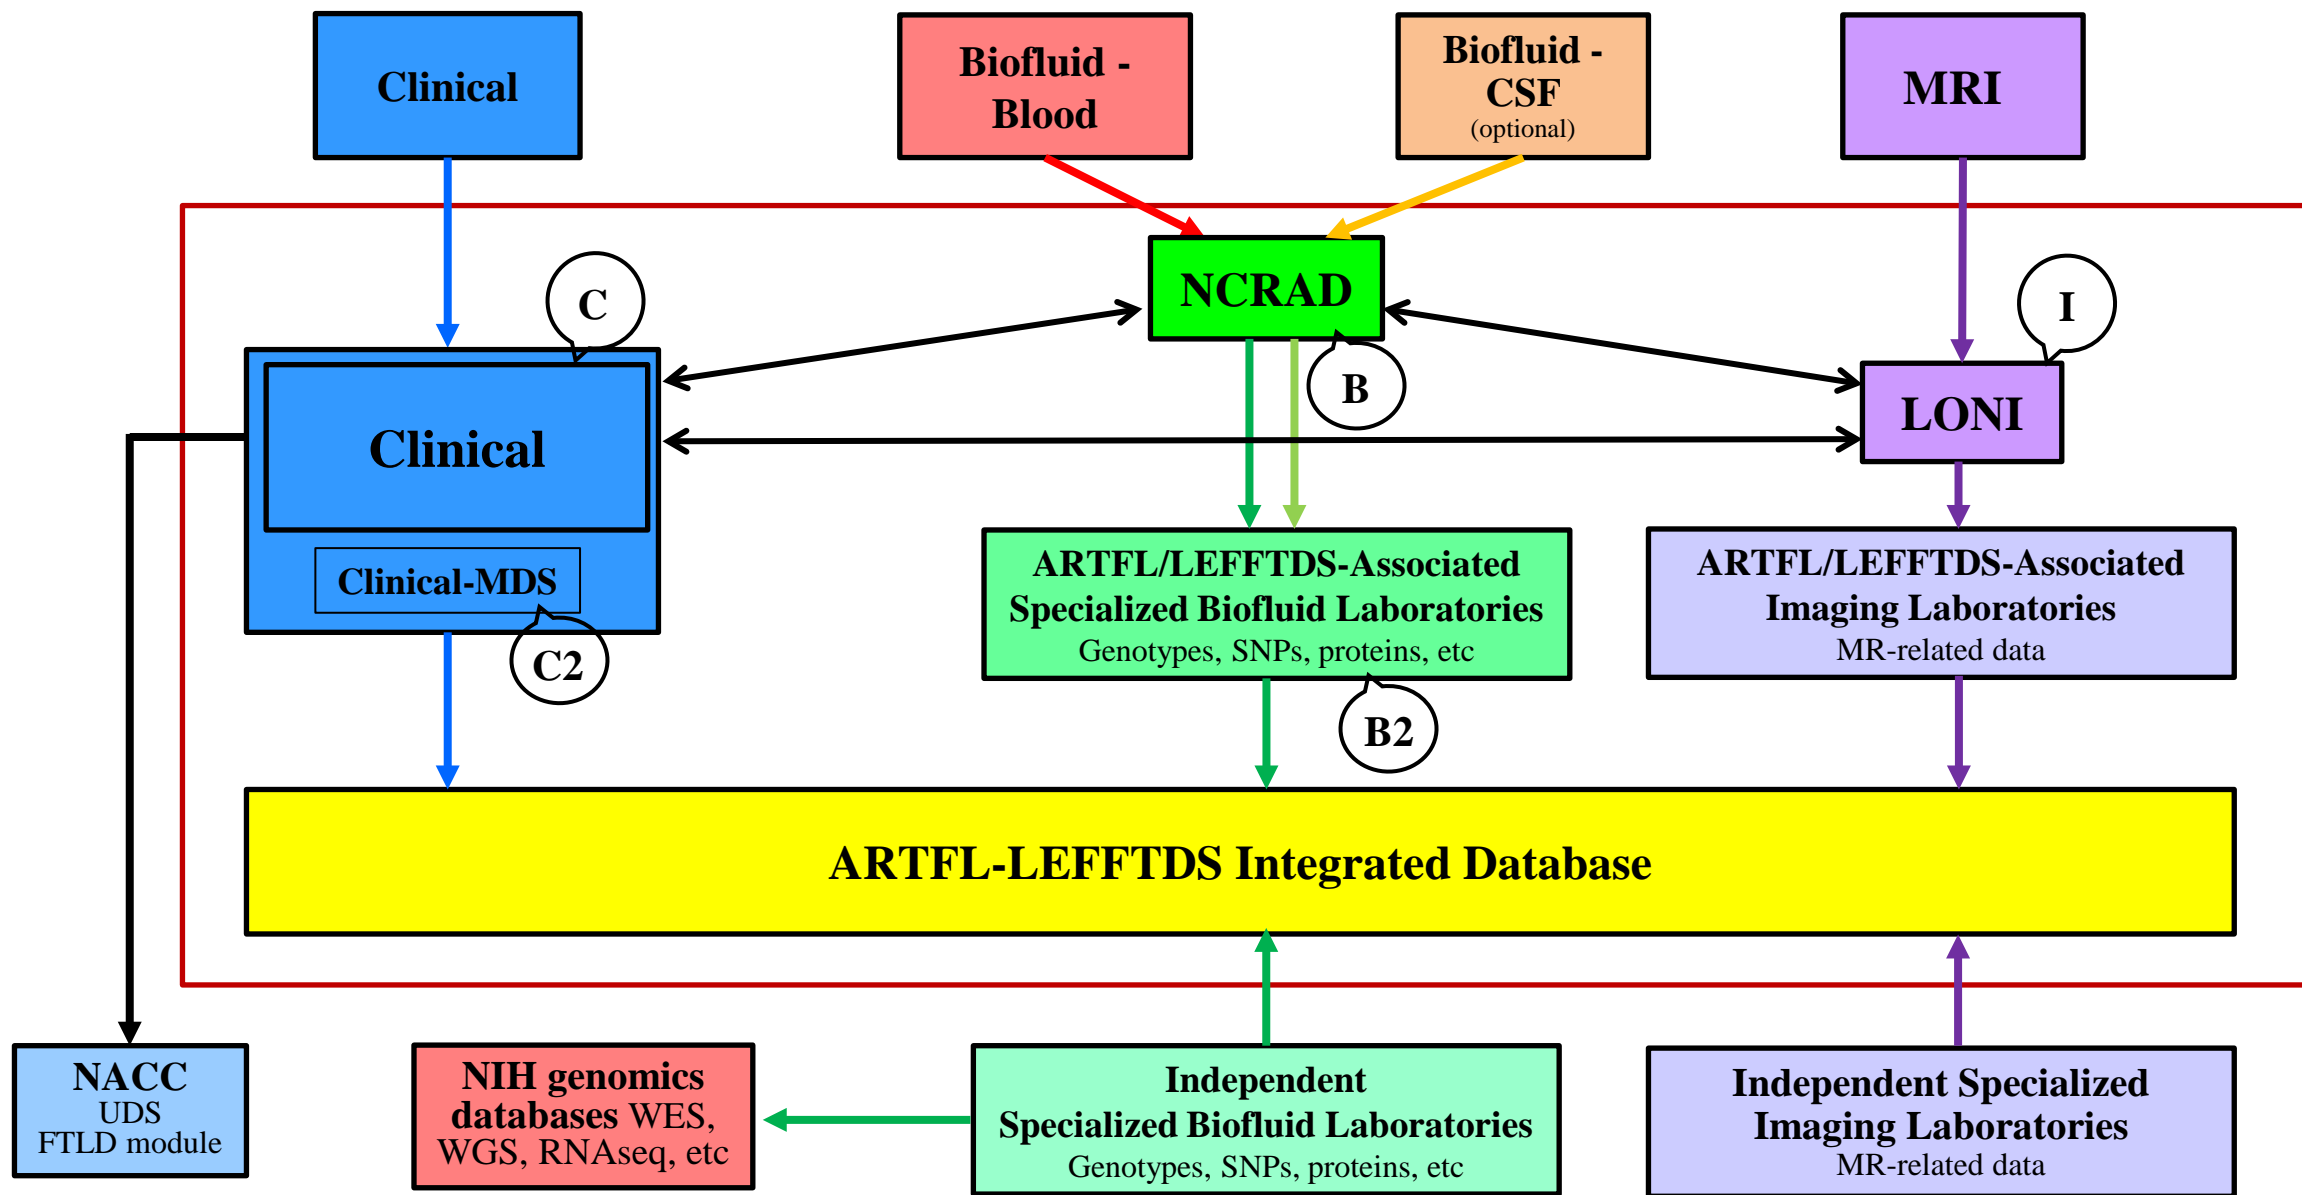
Clinical

Biofluid - Blood

Biofluid - CSF
(optional)

MRI

NCRAD

C

I

B

Clinical

LONI

Clinical-MDS

C2

ARTFL/LEFFTDS-Associated Specialized Biofluid Laboratories
Genotypes, SNPs, proteins, etc

ARTFL/LEFFTDS-Associated Imaging Laboratories
MR-related data

B2

ARTFL-LEFFTDS Integrated Database

NACC
UDS
FTLD module

NIH genomics databases WES, WGS, RNAseq, etc

Independent Specialized Biofluid Laboratories
Genotypes, SNPs, proteins, etc

Independent Specialized Imaging Laboratories
MR-related data